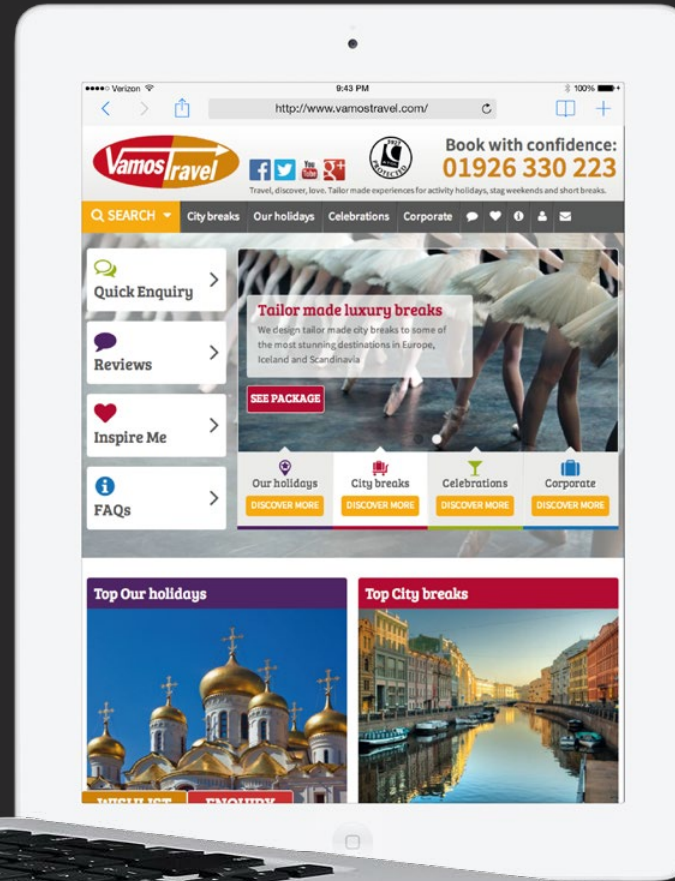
●●●●○ Verizon
9:43 PM
100%
http://www.vamostravel.com/

Vamos Travel

Book with confidence:
01926 330 223
Travel, discover, love. Tailor made experiences for activity holidays, stag weekends and short breaks.

SEARCH
City breaks
Our holidays
Celebrations
Corporate

Quick Enquiry
Reviews
Inspire Me
FAQs

Tailor made luxury breaks
We design tailor made city breaks to some of the most stunning destinations in Europe, Iceland and Scandinavia
SEE PACKAGE

Our holidays
DISCOVER MORE
City breaks
DISCOVER MORE
Celebrations
DISCOVER MORE
Corporate
DISCOVER MORE

Top Our holidays
Top City breaks
WISHLIST
ENQUIRY